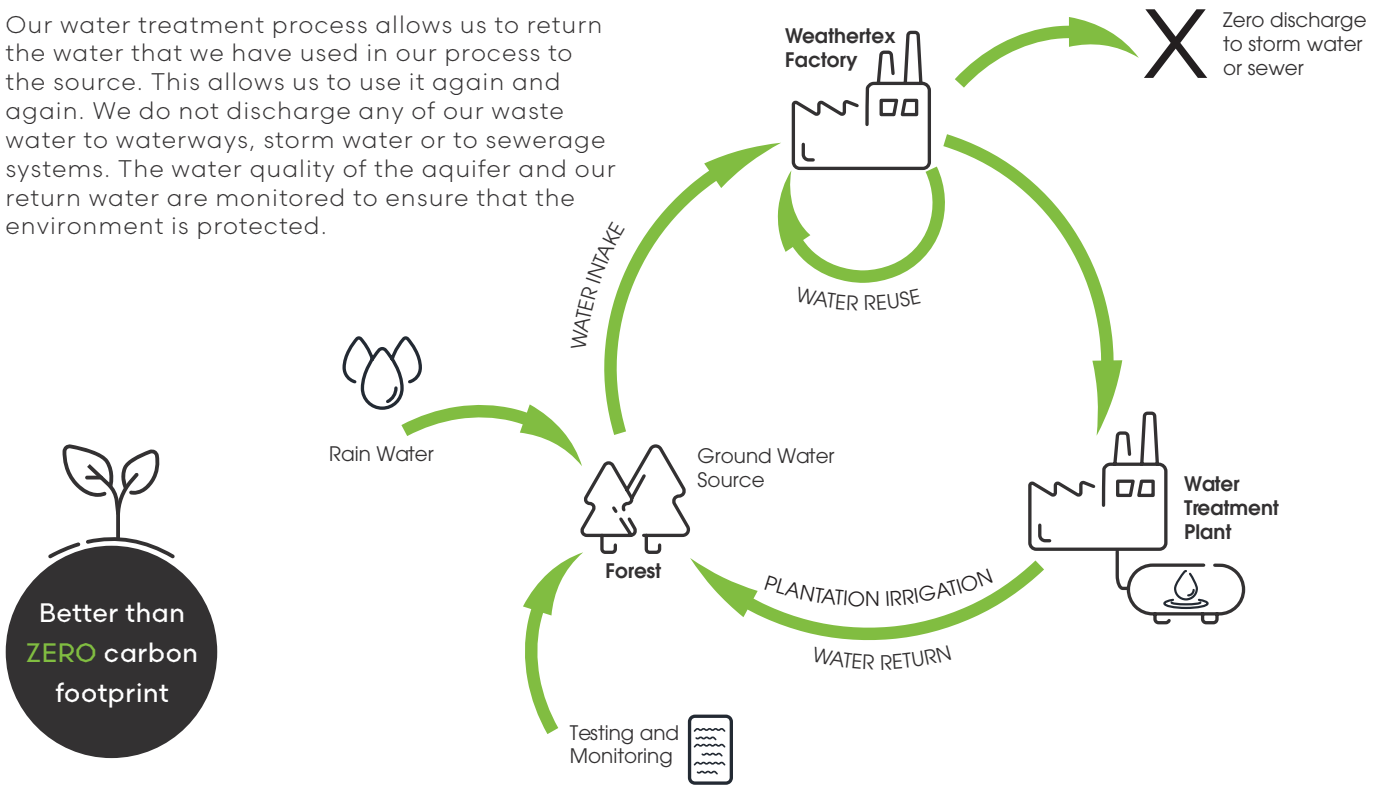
Our water treatment process allows us to return the water that we have used in our process to the source. This allows us to use it again and again. We do not discharge any of our waste water to waterways, storm water or to sewerage systems. The water quality of the aquifer and our return water are monitored to ensure that the environment is protected.

Weathertex Factory

X

Zero discharge to storm water or sewer

WATER INTAKE

WATER REUSE

Rain Water

Ground Water Source

Forest

Water Treatment Plant

PLANTATION IRRIGATION

WATER RETURN

Testing and Monitoring

Better than ZERO carbon footprint